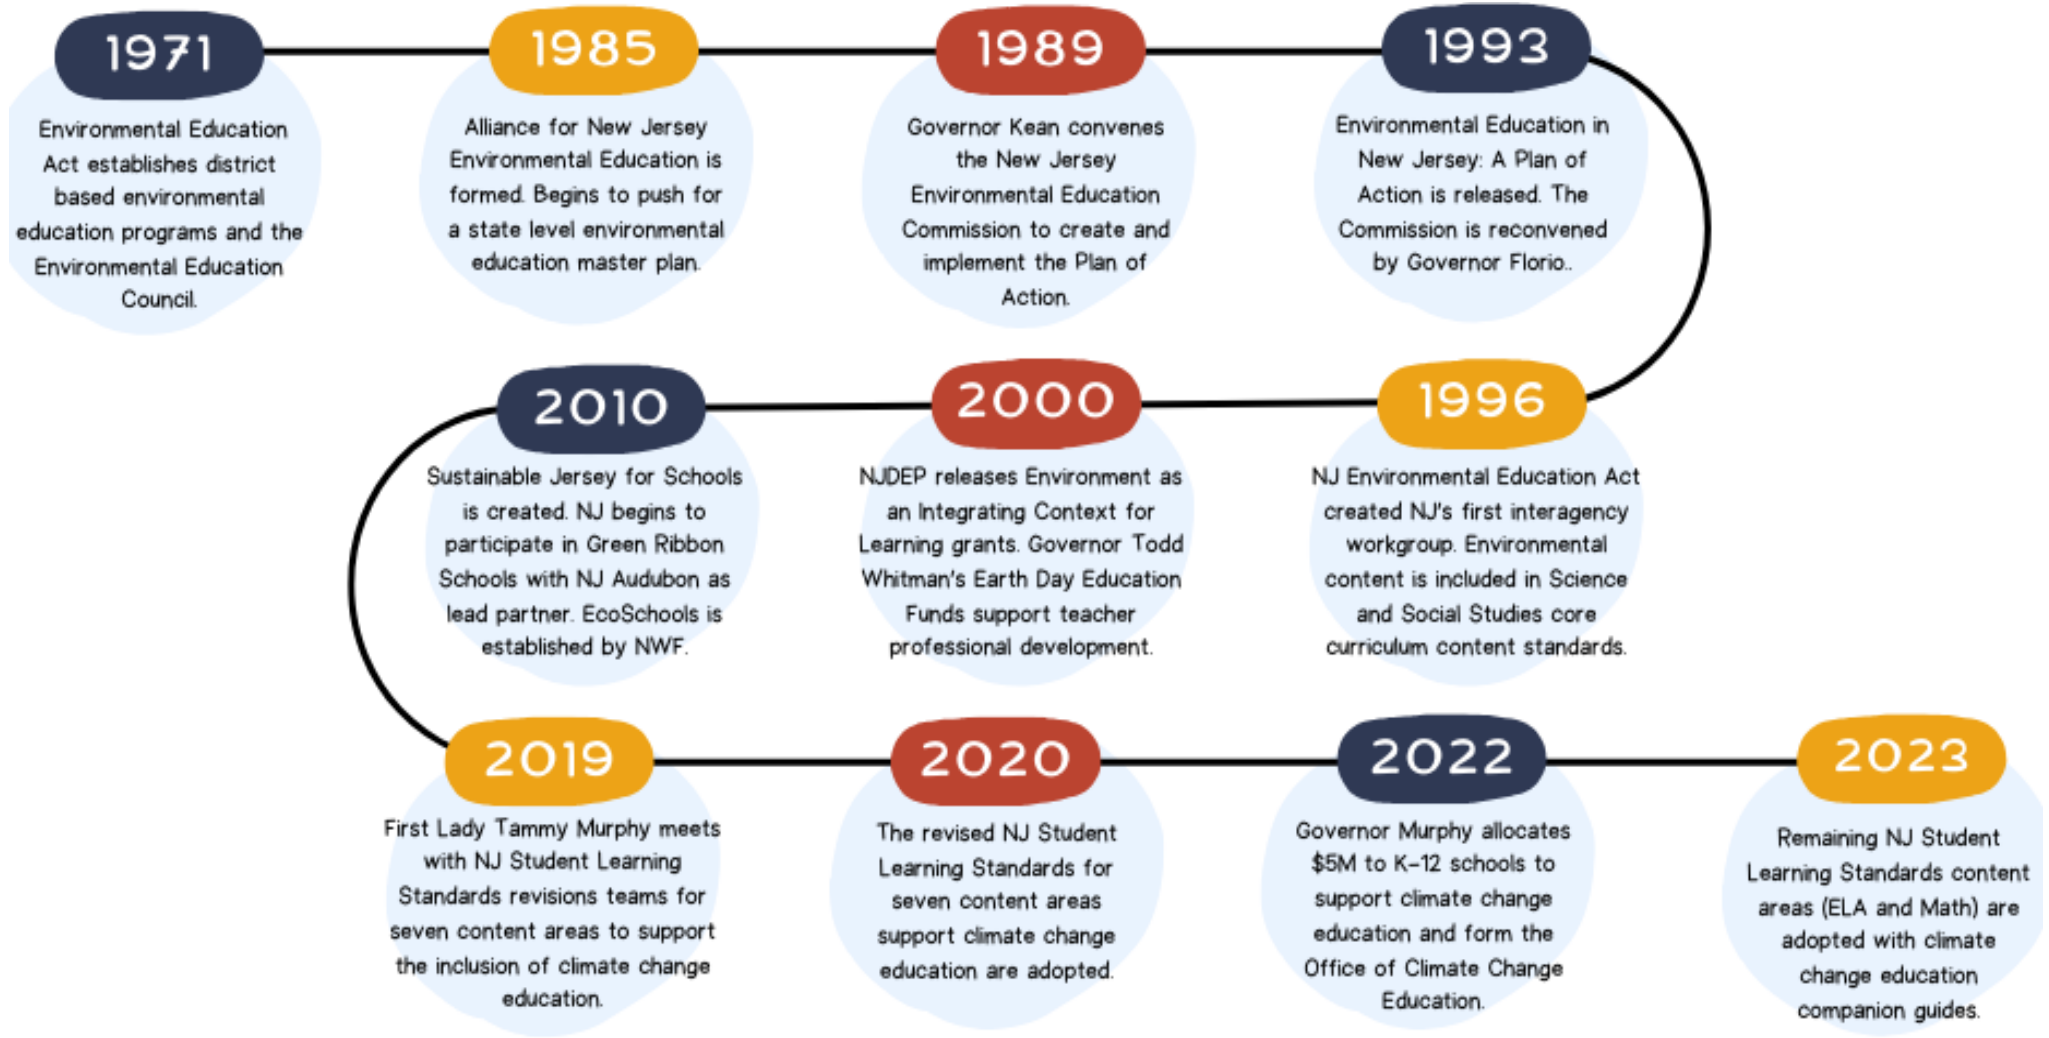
1971

Environmental Education Act establishes district based environmental education programs and the Environmental Education Council.

1985

Alliance for New Jersey Environmental Education is formed. Begins to push for a state level environmental education master plan.

1989

Governor Kean convenes the New Jersey Environmental Education Commission to create and implement the Plan of Action.

1993

Environmental Education in New Jersey: A Plan of Action is released. The Commission is reconvened by Governor Florio..

2010

Sustainable Jersey for Schools is created. NJ begins to participate in Green Ribbon Schools with NJ Audubon as lead partner. EcoSchools is established by NWF.

2000

NJDEP releases Environment as an Integrating Context for Learning grants. Governor Todd Whitman's Earth Day Education Funds support teacher professional development.

1996

NJ Environmental Education Act created NJ's first interagency workgroup. Environmental content is included in Science and Social Studies core curriculum content standards.

2019

First Lady Tammy Murphy meets with NJ Student Learning Standards revisions teams for seven content areas to support the inclusion of climate change education.

2020

The revised NJ Student Learning Standards for seven content areas support climate change education are adopted.

2022

Governor Murphy allocates $5M to K-12 schools to support climate change education and form the Office of Climate Change Education.

2023

Remaining NJ Student Learning Standards content areas (ELA and Math) are adopted with climate change education companion guides.